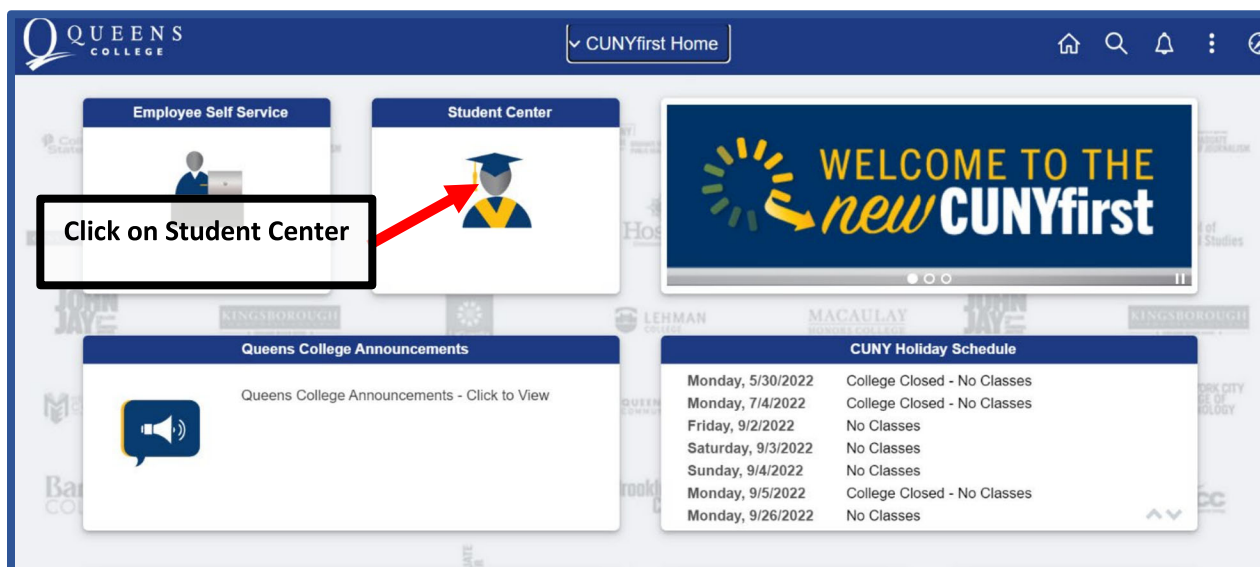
QUEENS COLLEGE

CUNYfirst Home

Employee Self Service

Student Center

Click on Student Center

WELCOME TO THE new CUNYfirst

JOHN JAY

KINGSBOROUGH

LEHMAN COLLEGE

MACAULAY HONORS COLLEGE

JOHN JAY

KINGSBOROUGH

Queens College Announcements

Queens College Announcements - Click to View

CUNY Holiday Schedule

| | |
|---|---|
| Monday, 5/30/2022 | College Closed - No Classes |
| Monday, 7/4/2022 | College Closed - No Classes |
| Friday, 9/2/2022 | No Classes |
| Saturday, 9/3/2022 | No Classes |
| Sunday, 9/4/2022 | No Classes |
| Monday, 9/5/2022 | College Closed - No Classes |
| Monday, 9/26/2022 | No Classes |